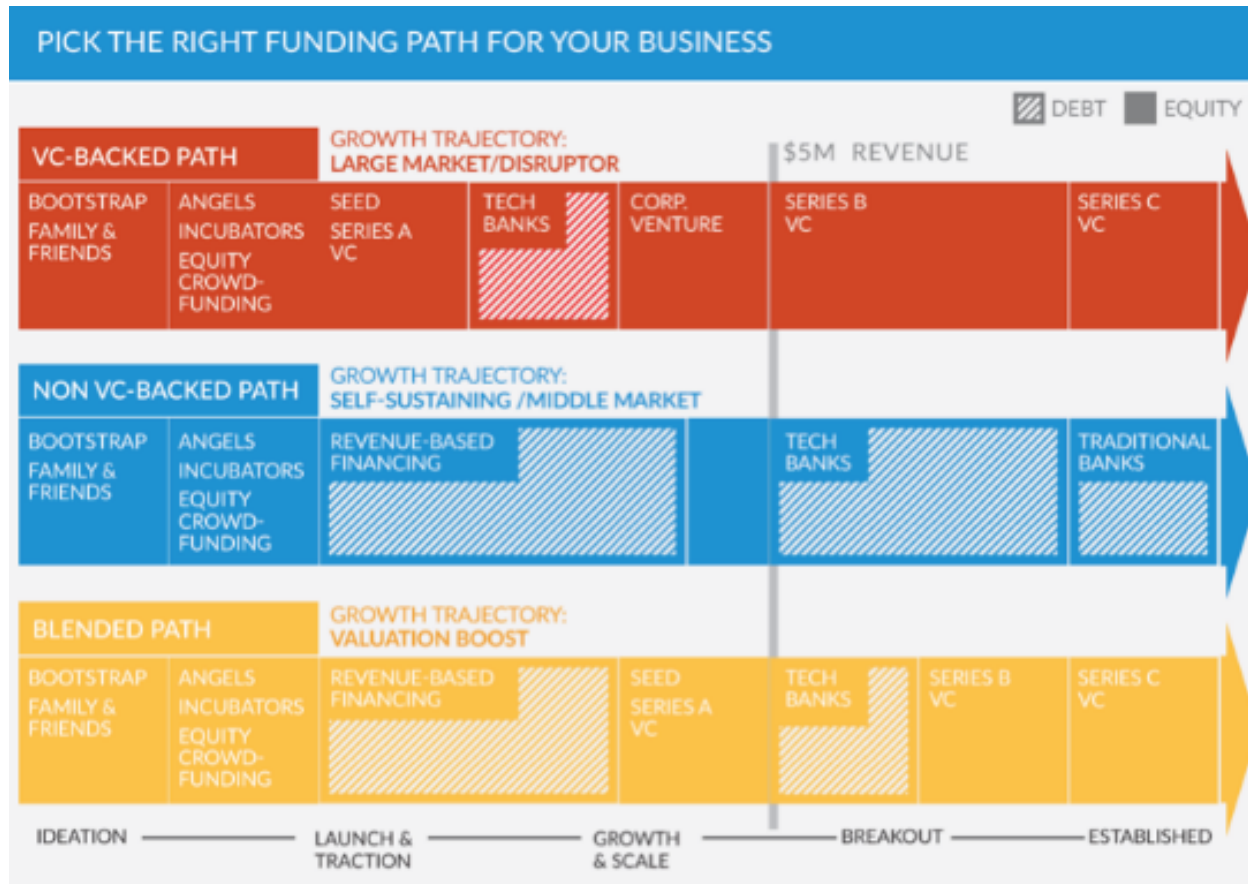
PICK THE RIGHT FUNDING PATH FOR YOUR BUSINESS

DEBT EQUITY

VC-BACKED PATH

GROWTH TRAJECTORY:
LARGE MARKET/DISRUPTOR

$5M REVENUE

| BOOTSTRAP FAMILY & FRIENDS | ANGELS INCUBATORS EQUITY CROWD-FUNDING | SEED SERIES A VC | TECH BANKS | CORP. VENTURE | SERIES B VC | SERIES C VC |
|---|---|---|---|---|---|---|

NON VC-BACKED PATH

GROWTH TRAJECTORY:
SELF-SUSTAINING /MIDDLE MARKET

| BOOTSTRAP FAMILY & FRIENDS | ANGELS INCUBATORS EQUITY CROWD-FUNDING | REVENUE-BASED FINANCING | TECH BANKS | TRADITIONAL BANKS |
|---|---|---|---|---|

BLENDED PATH

GROWTH TRAJECTORY:
VALUATION BOOST

| BOOTSTRAP FAMILY & FRIENDS | ANGELS INCUBATORS EQUITY CROWD-FUNDING | REVENUE-BASED FINANCING | SEED SERIES A VC | TECH BANKS | SERIES B VC | SERIES C VC |
|---|---|---|---|---|---|---|

IDEATION — LAUNCH & TRACTION — GROWTH & SCALE — BREAKOUT — ESTABLISHED